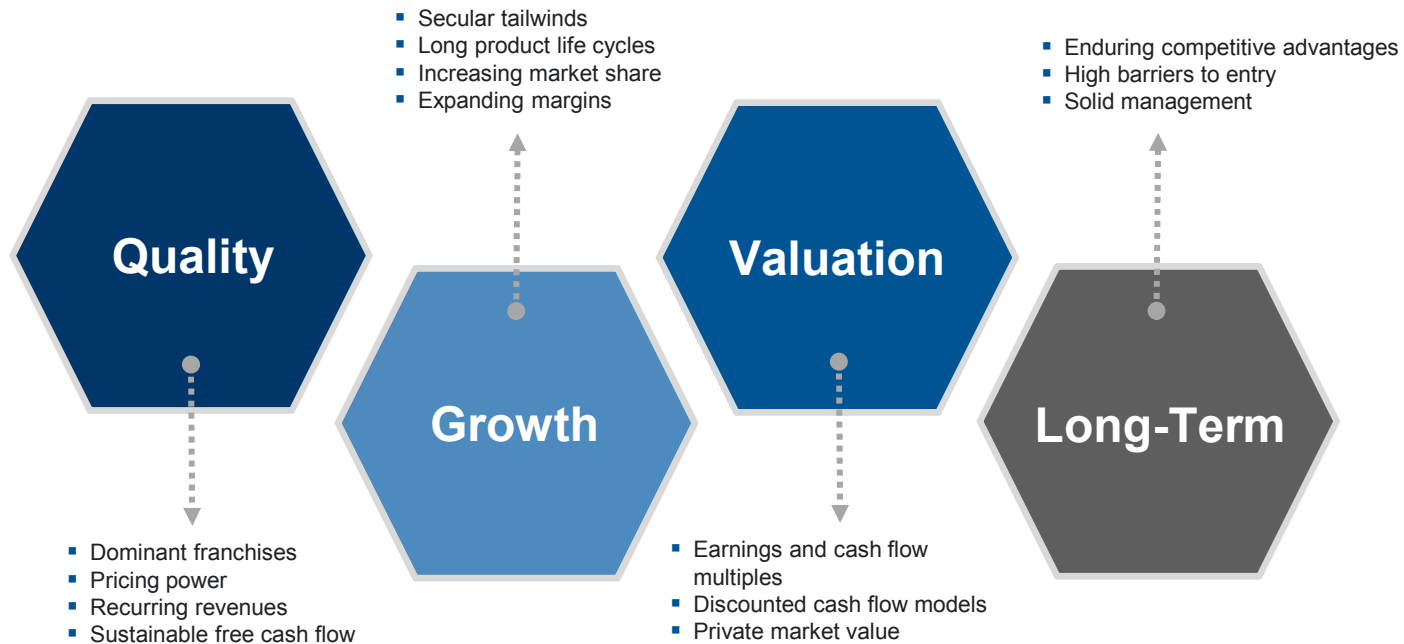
- Secular tailwinds
- Long product life cycles
- Increasing market share
- Expanding margins

- Enduring competitive advantages
- High barriers to entry
- Solid management

Quality

Growth

Valuation

Long-Term

- Dominant franchises
- Pricing power
- Recurring revenues
- Sustainable free cash flow

- Earnings and cash flow multiples
- Discounted cash flow models
- Private market value